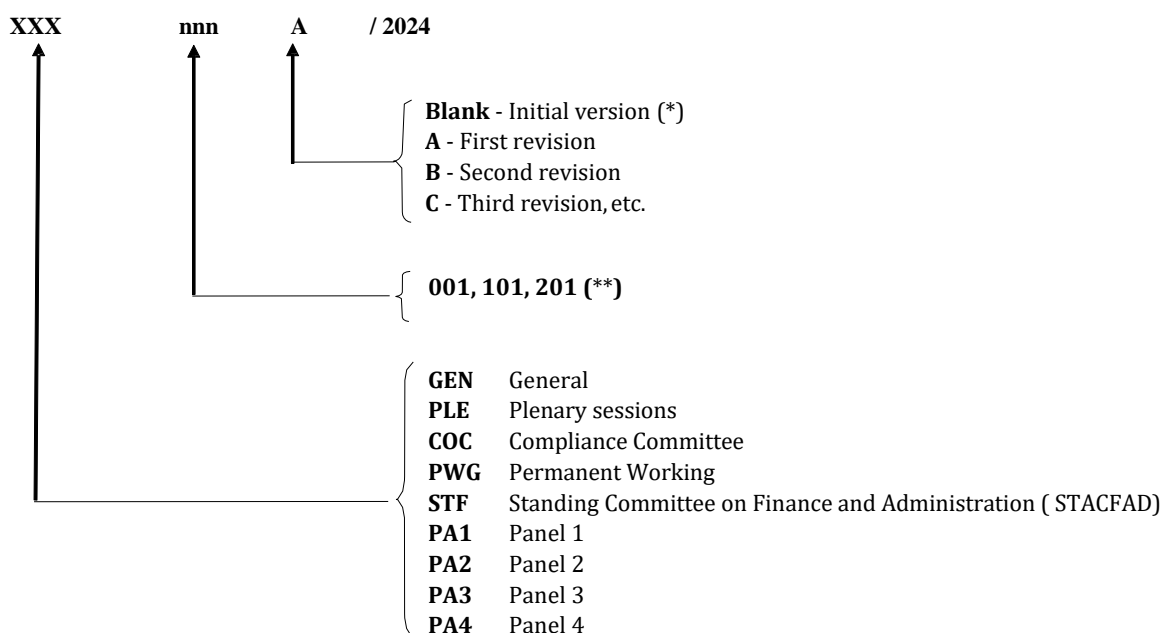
XXX nnn A / 2024

**Blank** - Initial version (*)
**A** - First revision
**B** - Second revision
**C** - Third revision, etc.

**001, 101, 201 (**)**

**GEN** General
**PLE** Plenary sessions
**COC** Compliance Committee
**PWG** Permanent Working
**STF** Standing Committee on Finance and Administration ( STACFAD)
**PA1** Panel 1
**PA2** Panel 2
**PA3** Panel 3
**PA4** Panel 4